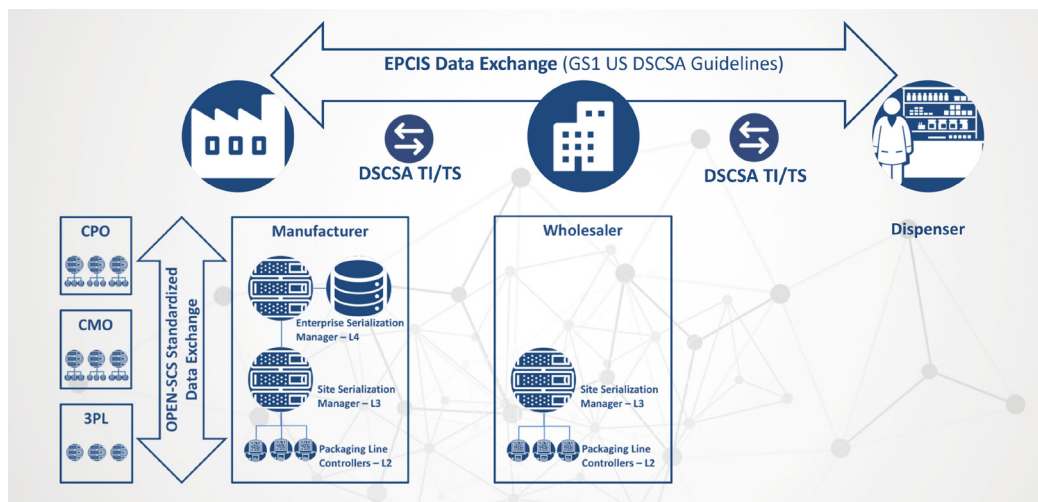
EPCIS Data Exchange (GS1 US DSCSA Guidelines)

DSCSA TI/TS

DSCSA TI/TS

CPO

CMO

3PL

OPEN-SCS Standardized Data Exchange

Manufacturer

Enterprise Serialization Manager – L4

Site Serialization Manager – L3

Packaging Line Controllers – L2

Wholesaler

Site Serialization Manager – L3

Packaging Line Controllers – L2

Dispenser